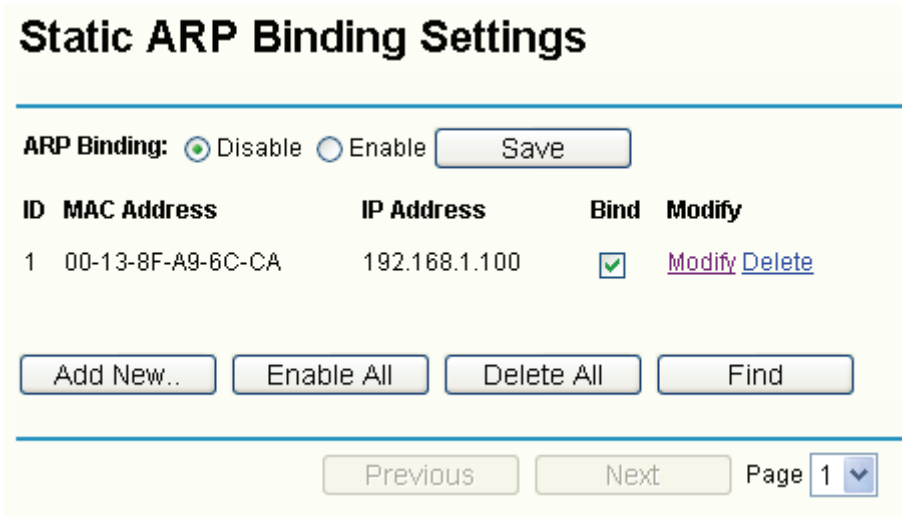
Static ARP Binding Settings

ARP Binding: Disable Enable Save

| ID | MAC Address | IP Address | Bind | Modify |
|---|---|---|---|---|
| 1 | 00-13-8F-A9-6C-CA | 192.168.1.100 | ☑ | Modify Delete |

Add New.. Enable All Delete All Find

Previous Next Page 1